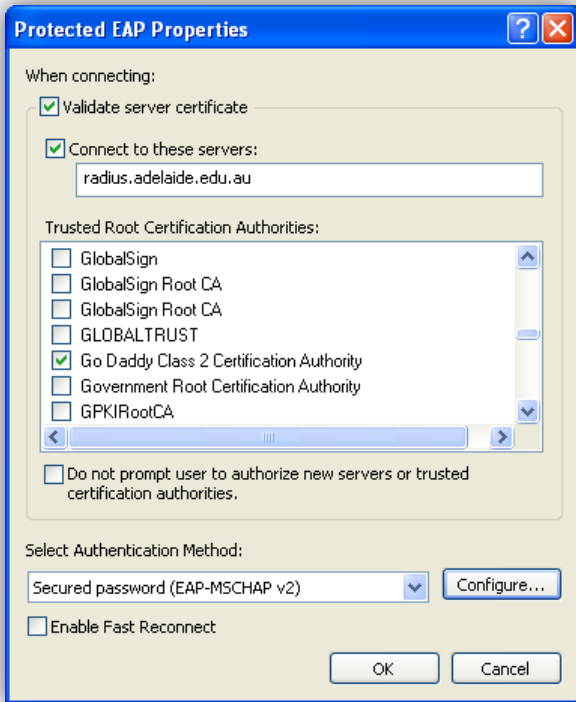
Protected EAP Properties

When connecting:

Validate server certificate

Connect to these servers:

radius.adelaide.edu.au

Trusted Root Certification Authorities:

GlobalSign
GlobalSign Root CA
GlobalSign Root CA
GLOBALTRUST
Go Daddy Class 2 Certification Authority
Government Root Certification Authority
GPKIRootCA

Do not prompt user to authorize new servers or trusted certification authorities.

Select Authentication Method:

Secured password (EAP-MSCHAP v2)

Configure...

Enable Fast Reconnect

OK

Cancel